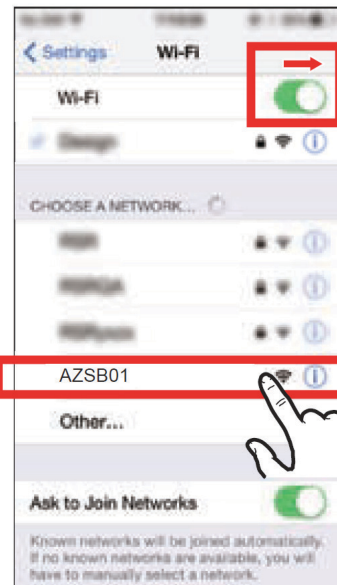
< Settings Wi-Fi

Wi-Fi

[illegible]

CHOOSE A NETWORK...

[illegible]

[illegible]

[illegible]

AZSB01

Other...

Ask to Join Networks

Known networks will be joined automatically. If no known networks are available, you will have to manually select a network.